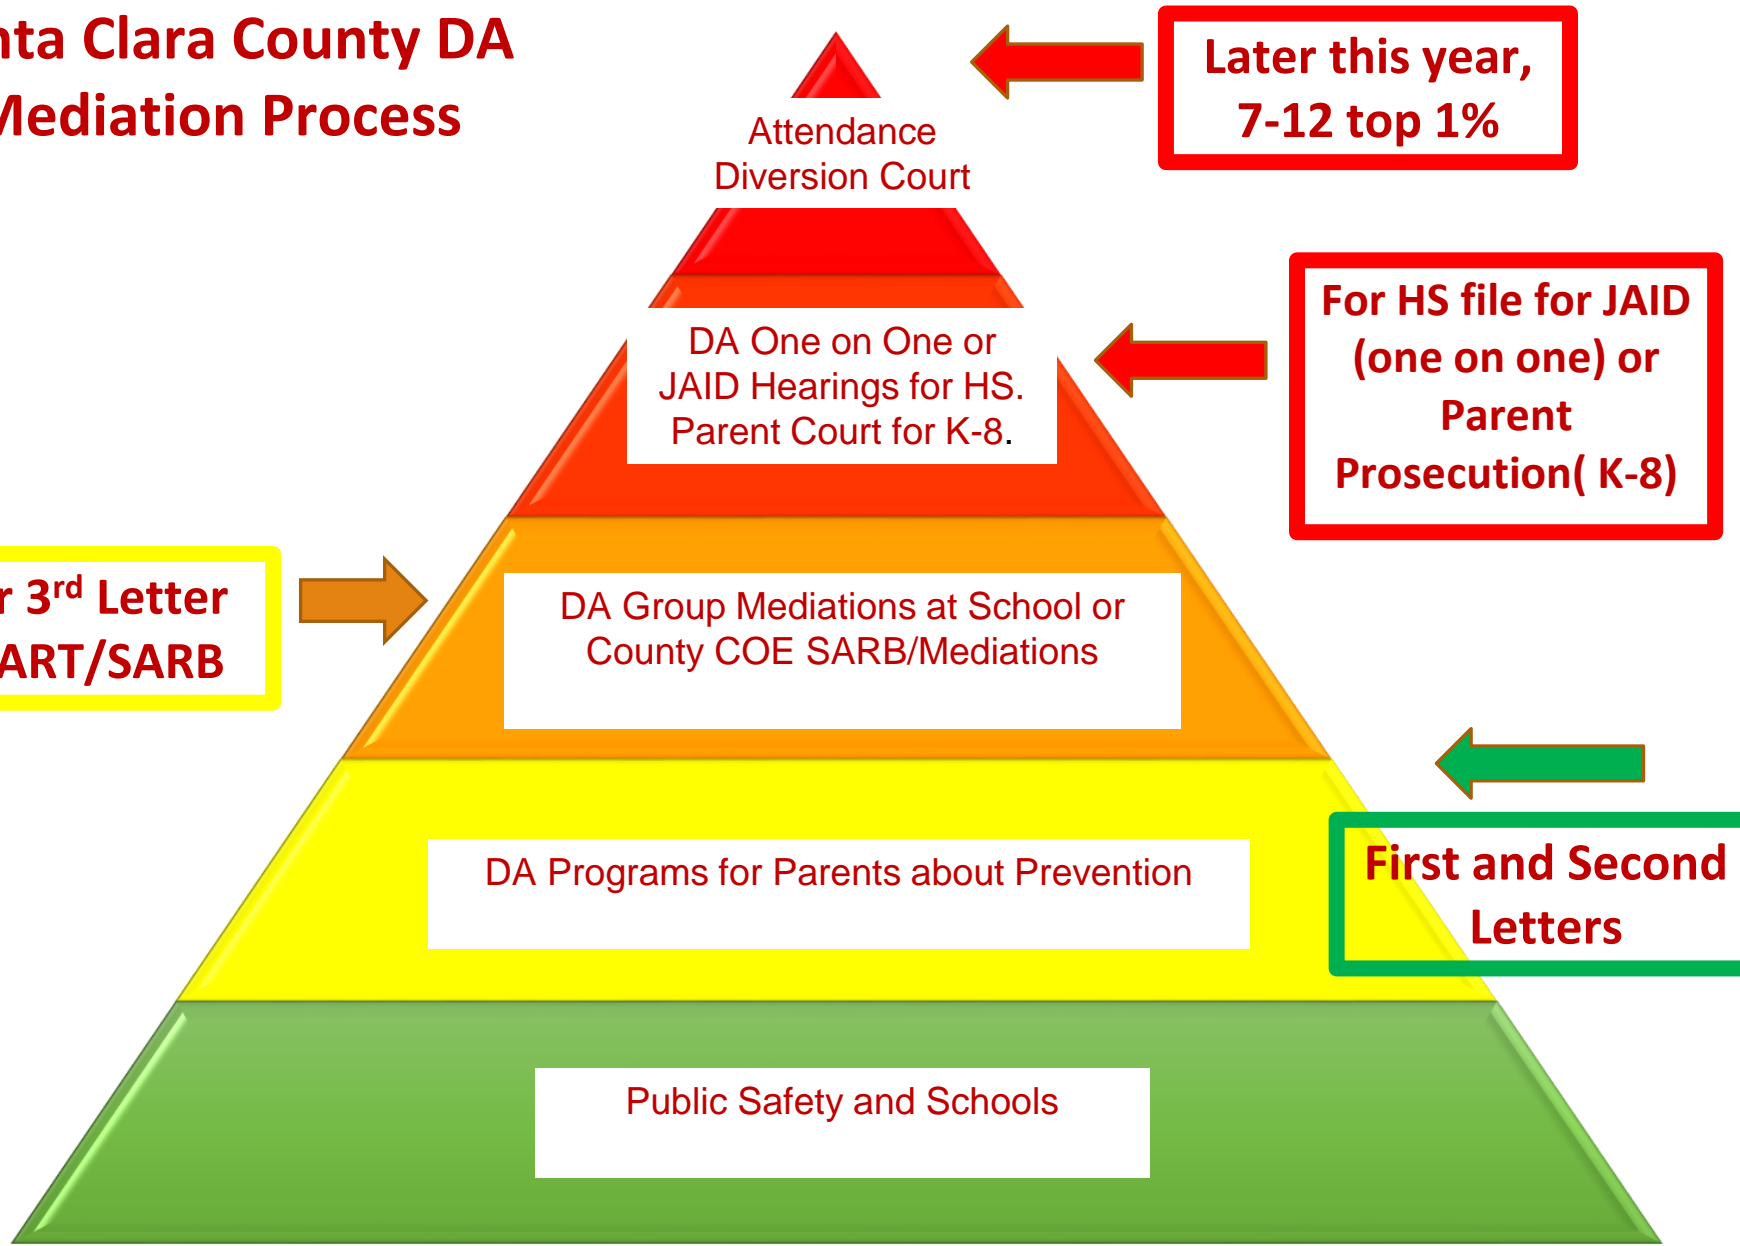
nta Clara County DA
Mediation Process

Later this year, 7-12 top 1%

Attendance Diversion Court

For HS file for JAID (one on one) or Parent Prosecution( K-8)

DA One on One or JAID Hearings for HS. Parent Court for K-8.

r 3$^{rd}$ Letter
ART/SARB

DA Group Mediations at School or County COE SARB/Mediations

First and Second Letters

DA Programs for Parents about Prevention

Public Safety and Schools